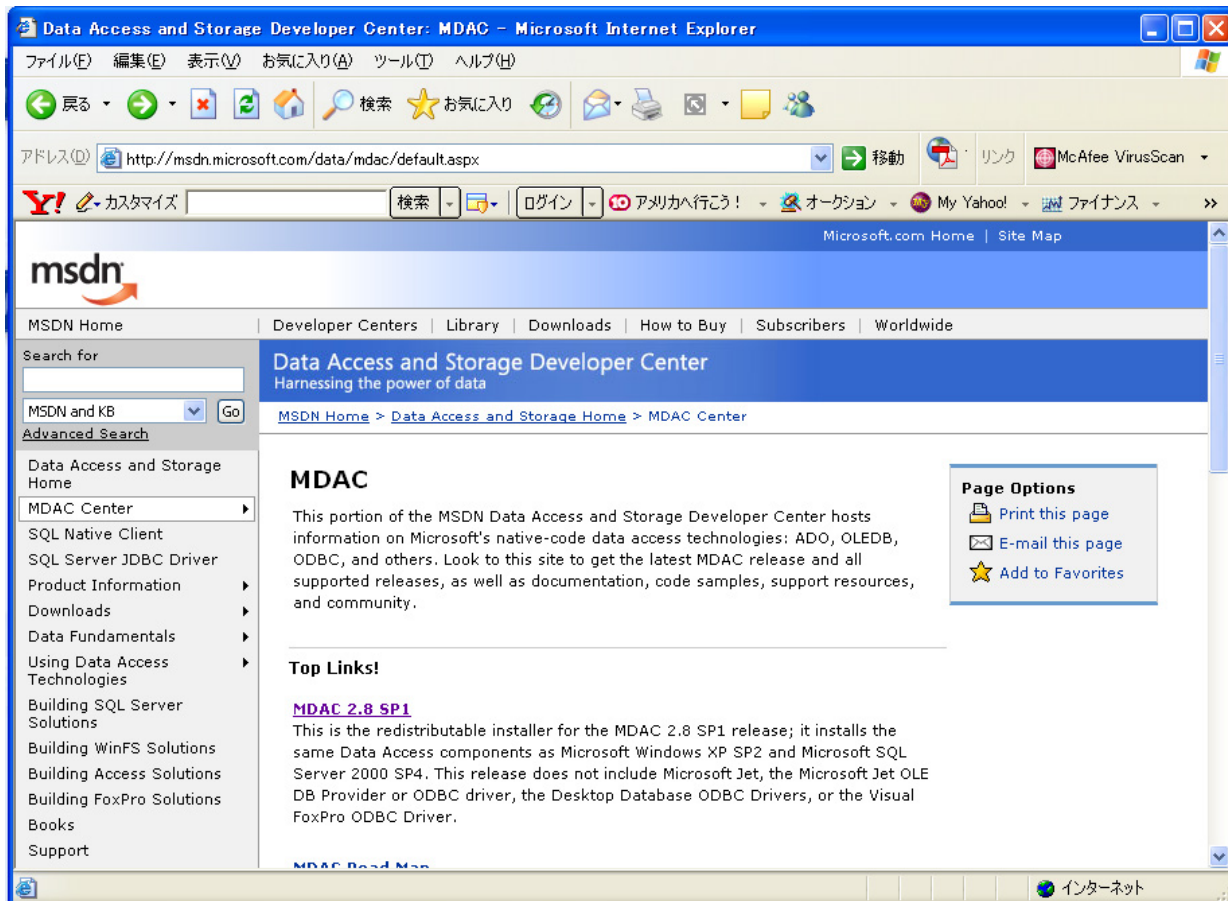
Data Access and Storage Developer Center: MDAC - Microsoft Internet Explorer

ファイル(F) 編集(E) 表示(V) お気に入り(A) ツール(T) ヘルプ(H)

戻る 検索 お気に入り

アドレス(D) http://msdn.microsoft.com/data/mdac/default.aspx 移動 リンク McAfee VirusScan

カスタマイズ 検索 ログイン アメリカへ行こう！ オークション My Yahoo! ファイナンス

Microsoft.com Home | Site Map

msdn

MSDN Home | Developer Centers | Library | Downloads | How to Buy | Subscribers | Worldwide

Search for

MSDN and KB Go

Advanced Search

Data Access and Storage Developer Center
Harnessing the power of data

MSDN Home > Data Access and Storage Home > MDAC Center

Data Access and Storage Home
MDAC Center
SQL Native Client
SQL Server JDBC Driver
Product Information
Downloads
Data Fundamentals
Using Data Access Technologies
Building SQL Server Solutions
Building WinFS Solutions
Building Access Solutions
Building FoxPro Solutions
Books
Support

MDAC

This portion of the MSDN Data Access and Storage Developer Center hosts information on Microsoft's native-code data access technologies: ADO, OLEDB, ODBC, and others. Look to this site to get the latest MDAC release and all supported releases, as well as documentation, code samples, support resources, and community.

Page Options
Print this page
E-mail this page
Add to Favorites

Top Links!

MDAC 2.8 SP1
This is the redistributable installer for the MDAC 2.8 SP1 release; it installs the same Data Access components as Microsoft Windows XP SP2 and Microsoft SQL Server 2000 SP4. This release does not include Microsoft Jet, the Microsoft Jet OLE DB Provider or ODBC driver, the Desktop Database ODBC Drivers, or the Visual FoxPro ODBC Driver.

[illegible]

インターネット